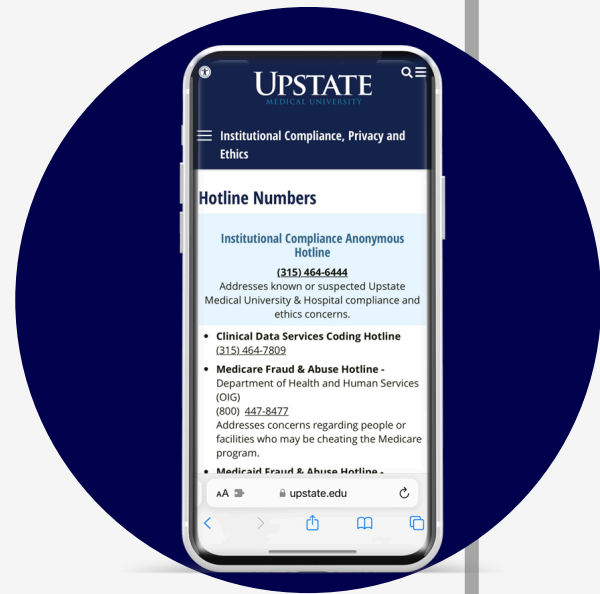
UPSTATE
MEDICAL UNIVERSITY

Institutional Compliance, Privacy and Ethics

Hotline Numbers

Institutional Compliance Anonymous Hotline

(315) 464-6444
Addresses known or suspected Upstate Medical University & Hospital compliance and ethics concerns.

- Clinical Data Services Coding Hotline
(315) 464-7809

- Medicare Fraud & Abuse Hotline - Department of Health and Human Services (OIG)
(800) 447-8477
Addresses concerns regarding people or facilities who may be cheating the Medicare program.

- Medicaid Fraud & Abuse Hotline - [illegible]

AA upstate.edu